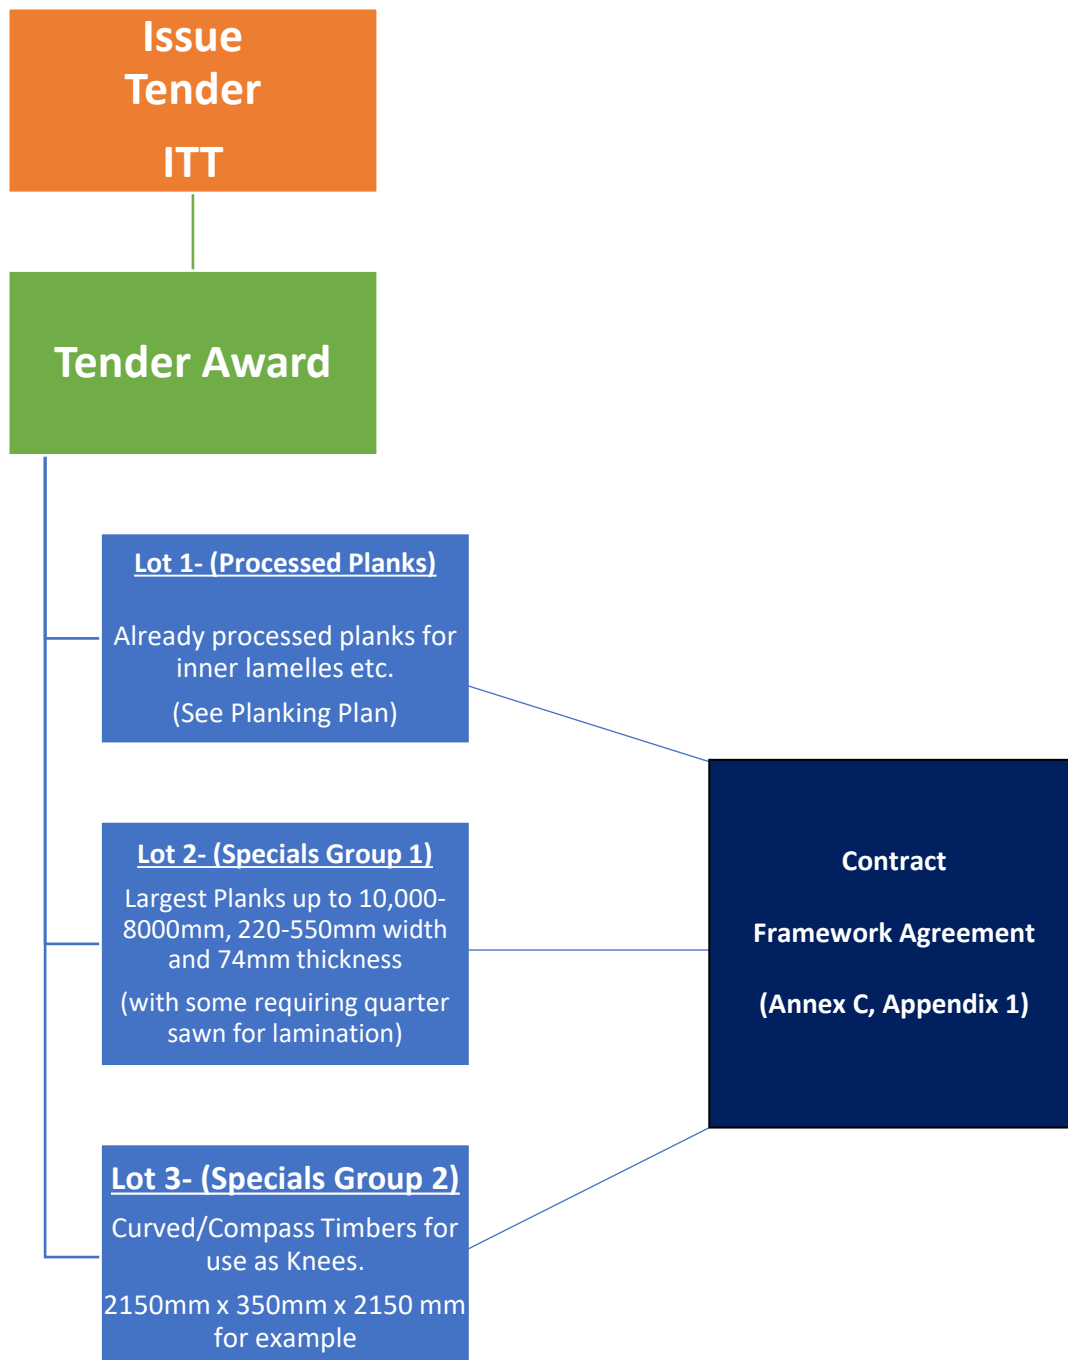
Issue Tender

ITT

Tender Award

Lot 1- (Processed Planks)

Already processed planks for inner lamelles etc.

(See Planking Plan)

Lot 2- (Specials Group 1)

Largest Planks up to 10,000-8000mm, 220-550mm width and 74mm thickness

(with some requiring quarter sawn for lamination)

Lot 3- (Specials Group 2)

Curved/Compass Timbers for use as Knees.

2150mm x 350mm x 2150 mm for example

Contract

Framework Agreement

(Annex C, Appendix 1)